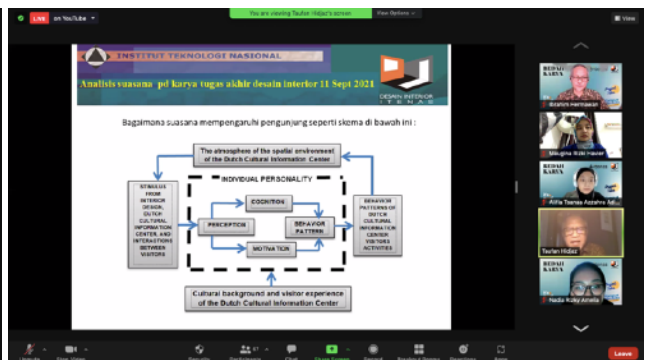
LIVE on YouTube

You are viewing Taufan Hidjaz's screen

View Options

View

INSTITUT TEKNOLOGI NASIONAL

Analisis suasana pd karya tugas akhir desain interior 11 Sept 2021

DESAIN INTERIOR ITENAS

Bagaimana suasana mempengaruhi pengunjung seperti skema di bawah ini :

The atmosphere of the spatial environment of the Dutch Cultural Information Center

STIMULUS FROM INTERIOR DESIGN, DUTCH CULTURAL INFORMATION CENTER, AND INTERACTIONS BETWEEN VISITORS

INDIVIDUAL PERSONALITY

COGNITION

PERCEPTION

BEHAVIOR PATTERN

MOTIVATION

BEHAVIOR PATTERNS OF DUTCH CULTURAL INFORMATION CENTER VISITORS ACTIVITIES

Cultural background and visitor experience of the Dutch Cultural Information Center

Ibrahim Hermawan

Mougha Rizki Haviar

Alifa Tsania Azzahra Ad...

Taufan Hidjaz

Nadia Rizky Amelia

Leave